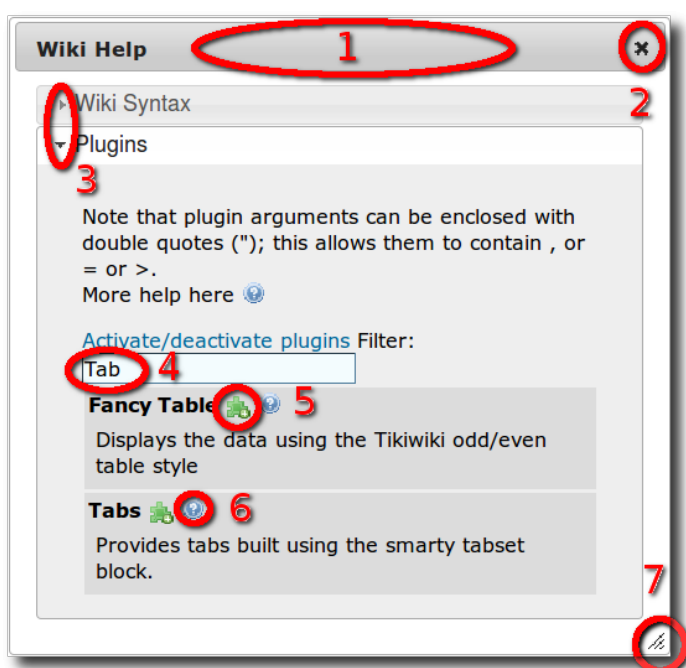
Wiki Help

1

2

Wiki Syntax

Plugins

3

Note that plugin arguments can be enclosed with double quotes ("); this allows them to contain , or = or >.

More help here

Activate/deactivate plugins Filter:

Tab

4

Fancy Table

5

Displays the data using the Tikiwiki odd/even table style

Tabs

6

Provides tabs built using the smarty tabset block.

7